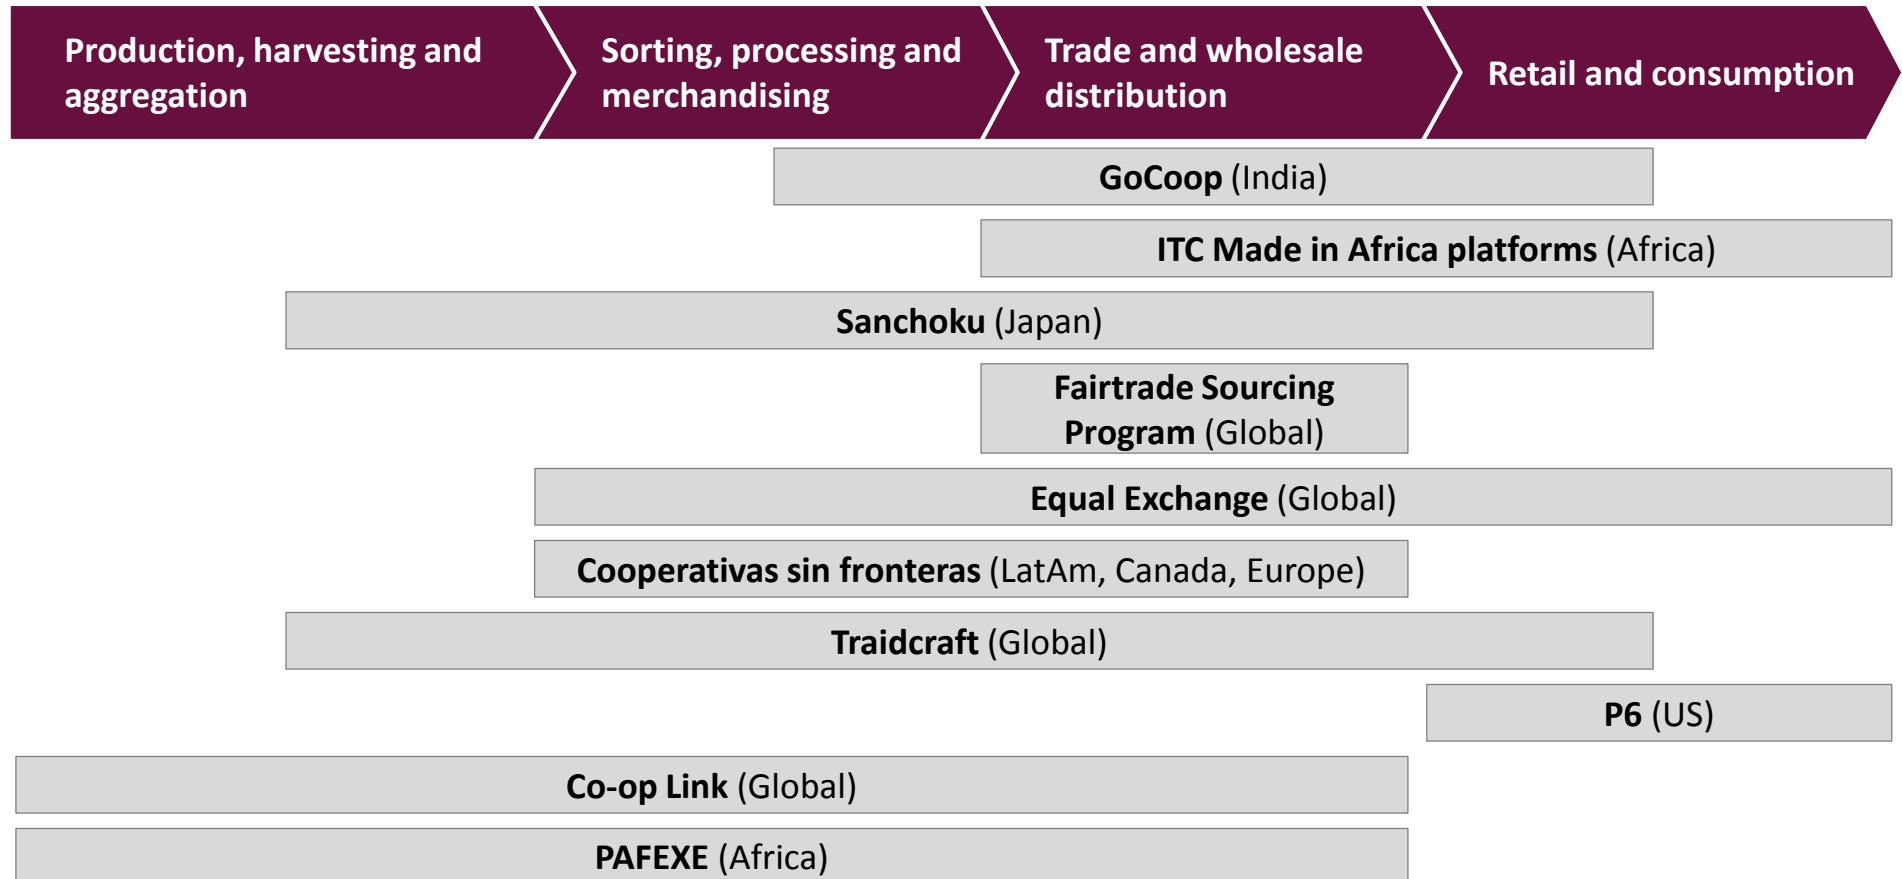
Production, harvesting and aggregation

Sorting, processing and merchandising

Trade and wholesale distribution

Retail and consumption

GoCoop (India)

ITC Made in Africa platforms (Africa)

Sanchoku (Japan)

Fairtrade Sourcing Program (Global)

Equal Exchange (Global)

Cooperativas sin fronteras (LatAm, Canada, Europe)

Traidcraft (Global)

P6 (US)

Co-op Link (Global)

PAFEXE (Africa)